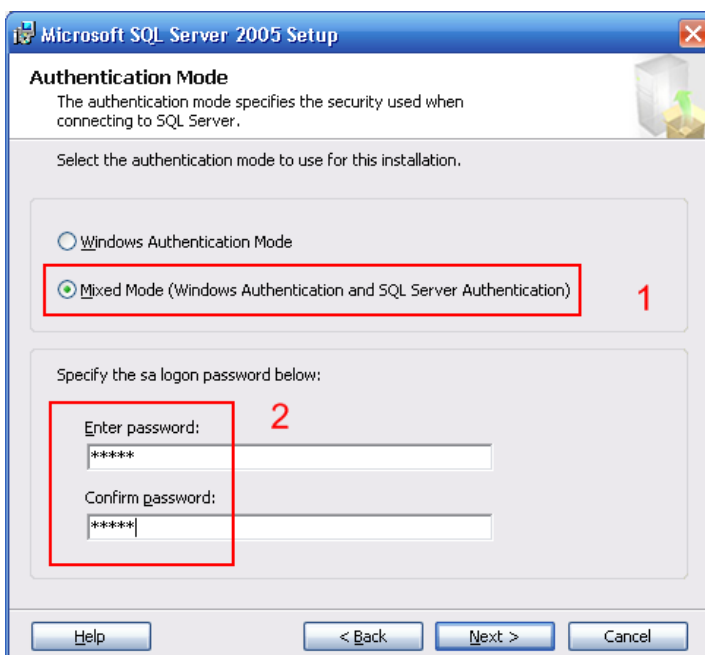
Microsoft SQL Server 2005 Setup

Authentication Mode

The authentication mode specifies the security used when connecting to SQL Server.

Select the authentication mode to use for this installation.

Windows Authentication Mode

Mixed Mode (Windows Authentication and SQL Server Authentication)

1

Specify the sa logon password below:

2

Enter password:

*****

Confirm password:

*****

Help

< Back

Next >

Cancel